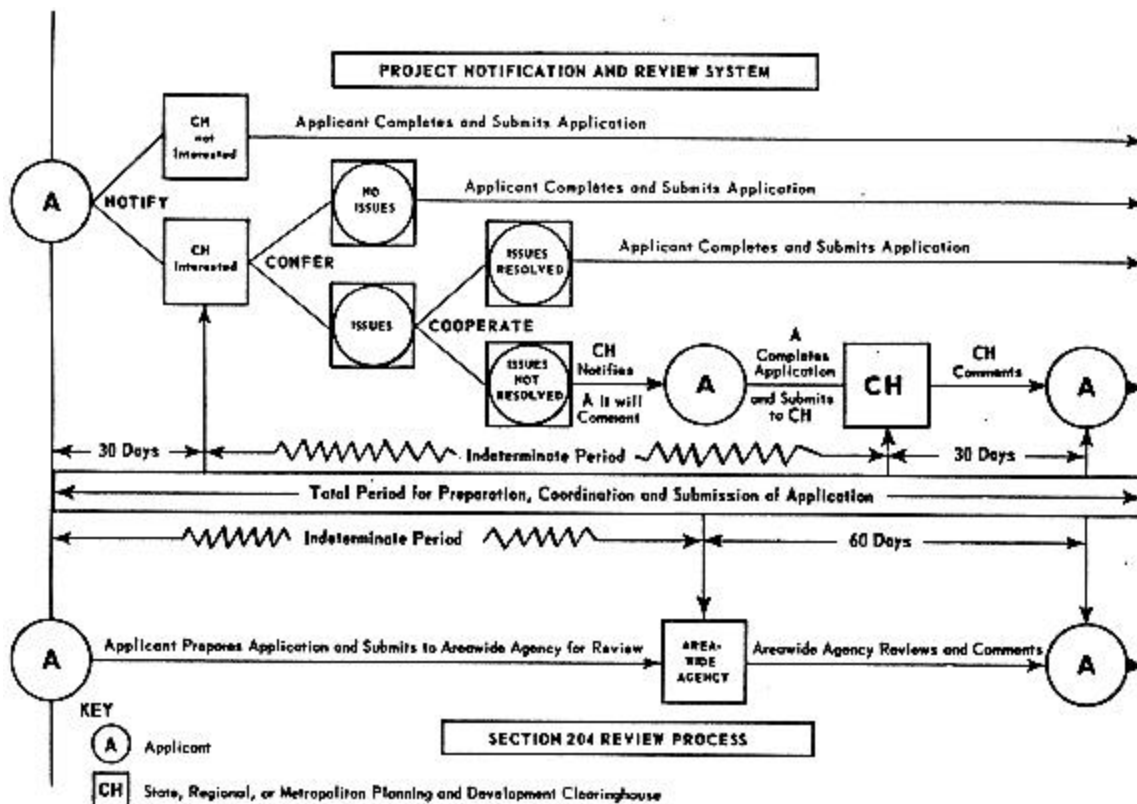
PROJECT NOTIFICATION AND REVIEW SYSTEM

CH not Interested

Applicant Completes and Submits Application

A

NOTIFY

NO ISSUES

Applicant Completes and Submits Application

CH Interested

CONFER

ISSUES RESOLVED

Applicant Completes and Submits Application

ISSUES

COOPERATE

ISSUES NOT RESOLVED

CH Notifies

A it will Comment

A

A Completes Application

and Submits to CH

CH

CH Comments

A

30 Days

Indeterminate Period

30 Days

Total Period for Preparation, Coordination and Submission of Application

Indeterminate Period

60 Days

A

Applicant Prepares Application and Submits to Areawide Agency for Review

AREA-WIDE AGENCY

Areawide Agency Reviews and Comments

A

KEY

A Applicant

SECTION 204 REVIEW PROCESS

CH State, Regional, or Metropolitan Planning and Development Clearinghouse